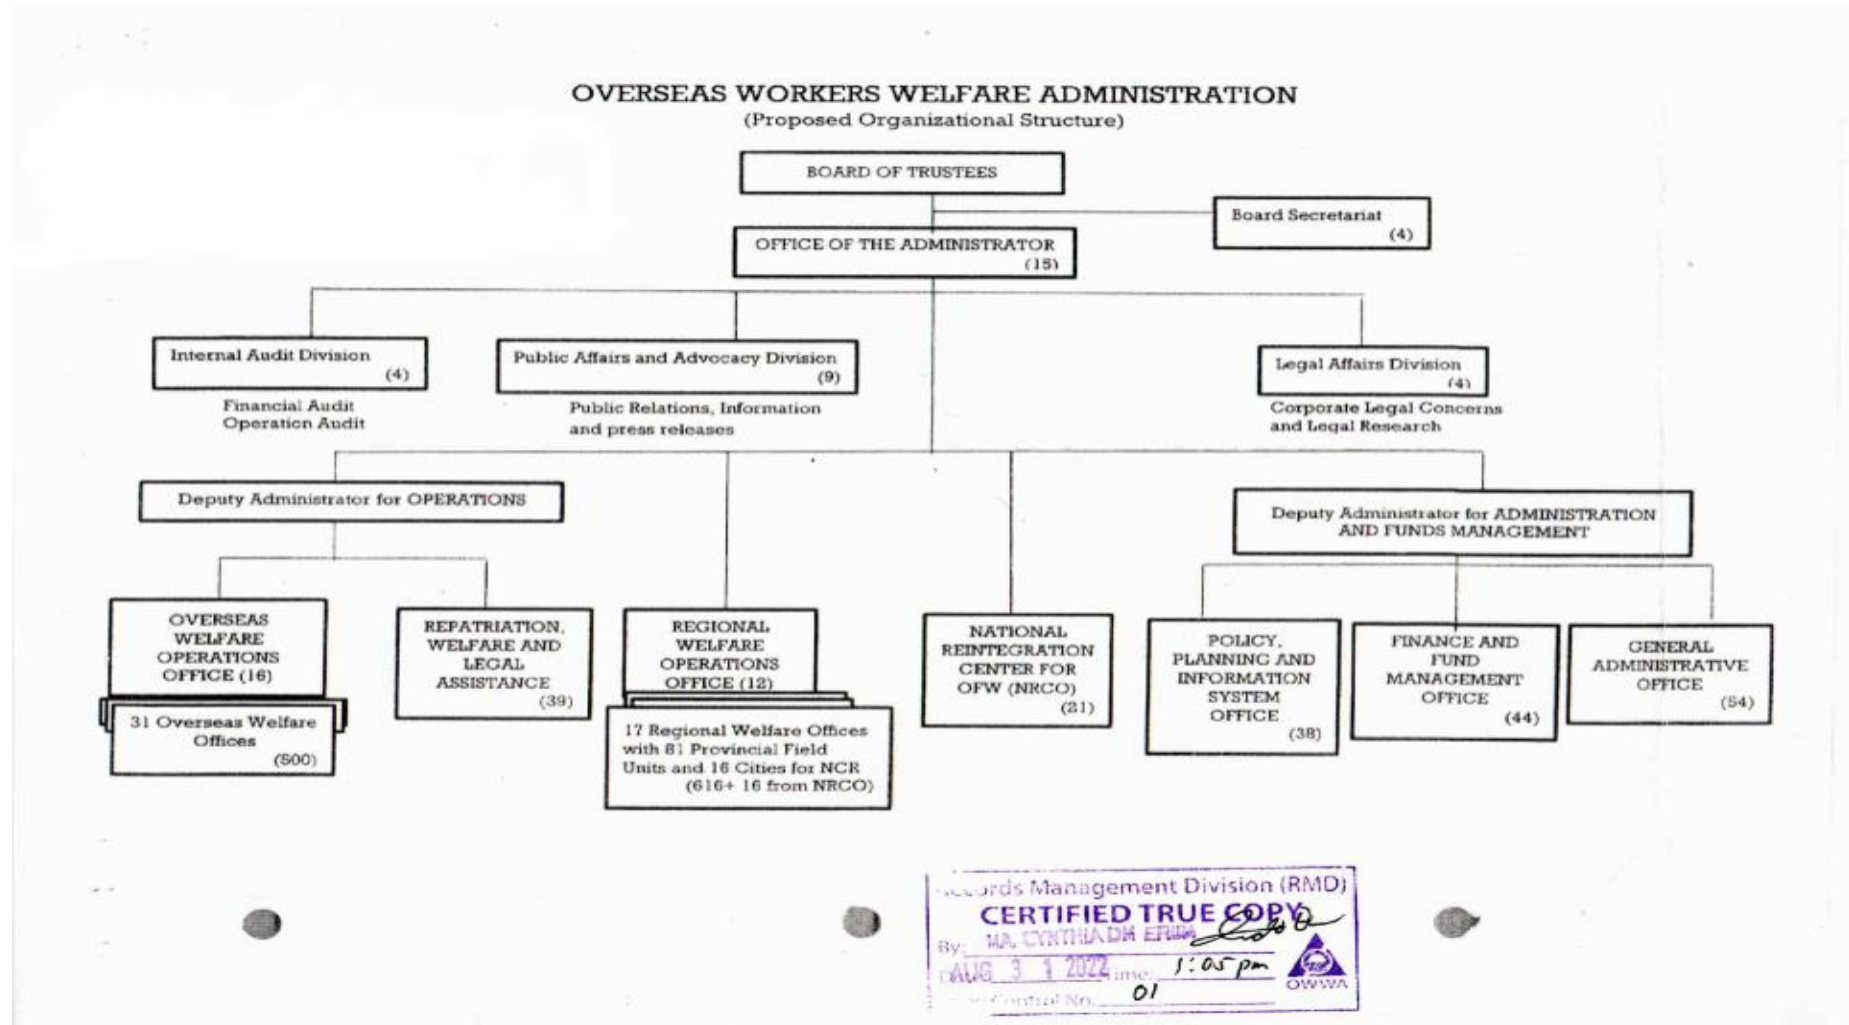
OVERSEAS WORKERS WELFARE ADMINISTRATION
(Proposed Organizational Structure)

BOARD OF TRUSTEES

Board Secretariat (4)

OFFICE OF THE ADMINISTRATOR (15)

Internal Audit Division (4)
Financial Audit
Operation Audit

Public Affairs and Advocacy Division (9)
Public Relations, Information and press releases

Legal Affairs Division (4)
Corporate Legal Concerns and Legal Research

Deputy Administrator for OPERATIONS

Deputy Administrator for ADMINISTRATION AND FUNDS MANAGEMENT

OVERSEAS WELFARE OPERATIONS OFFICE (16)

31 Overseas Welfare Offices (500)

REPATRIATION, WELFARE AND LEGAL ASSISTANCE (39)

REGIONAL WELFARE OPERATIONS OFFICE (12)

17 Regional Welfare Offices with 81 Provincial Field Units and 16 Cities for NCR (616+ 16 from NRCO)

NATIONAL REINTEGRATION CENTER FOR OFW (NRCO) (21)

POLICY, PLANNING AND INFORMATION SYSTEM OFFICE (38)

FINANCE AND FUND MANAGEMENT OFFICE (44)

GENERAL ADMINISTRATIVE OFFICE (54)

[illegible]ords Management Division (RMD)
CERTIFIED TRUE COPY
By: MA. CYNTHIA DM ERUM
Date: AUG 3 1 2022 Time: 1:05 pm
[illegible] Control No. 01
OWWA